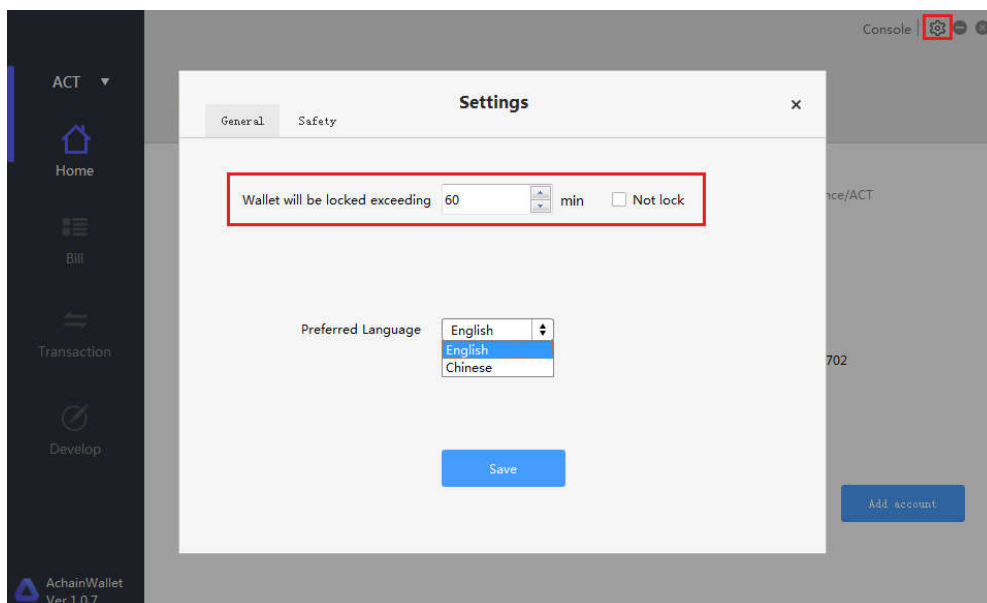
Console

ACT ▼

Home

Bill

Transaction

Develop

AchainWallet
Ver 1.0.7

General Safety

Settings

×

Wallet will be locked exceeding 60 min Not lock

nce/ACT

Preferred Language English

English
Chinese

702

Save

Add account